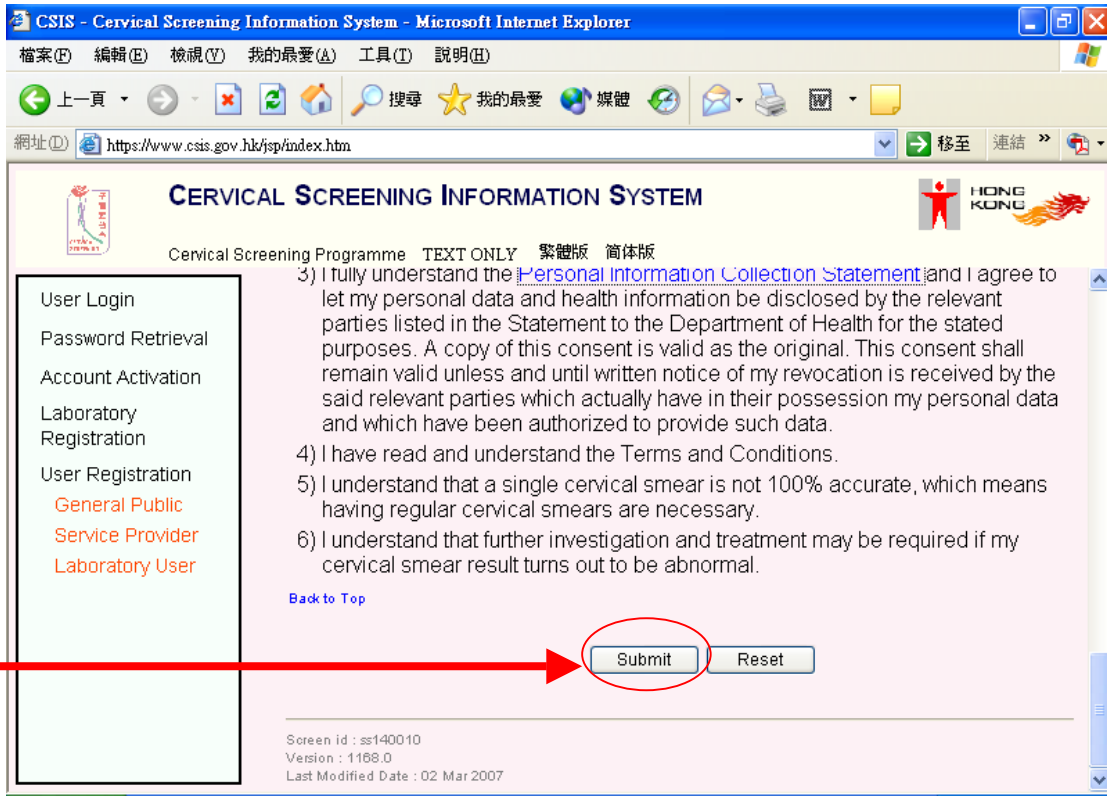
CSIS - Cervical Screening Information System - Microsoft Internet Explorer

檔案(F) 編輯(E) 檢視(V) 我的最愛(A) 工具(T) 說明(H)

上一頁 搜尋 我的最愛 媒體

網址(D) https://www.csis.gov.hk/jsp/index.htm 移至 連結

CERVICAL SCREENING INFORMATION SYSTEM

HONG KONG

Cervical Screening Programme TEXT ONLY 繁體版 简体版

User Login
Password Retrieval
Account Activation
Laboratory Registration
User Registration
General Public
Service Provider
Laboratory User

3) I fully understand the Personal Information Collection Statement and I agree to let my personal data and health information be disclosed by the relevant parties listed in the Statement to the Department of Health for the stated purposes. A copy of this consent is valid as the original. This consent shall remain valid unless and until written notice of my revocation is received by the said relevant parties which actually have in their possession my personal data and which have been authorized to provide such data.

4) I have read and understand the Terms and Conditions.

5) I understand that a single cervical smear is not 100% accurate, which means having regular cervical smears are necessary.

6) I understand that further investigation and treatment may be required if my cervical smear result turns out to be abnormal.

Back to Top

Submit Reset

Screen id : ss140010
Version : 1168.0
Last Modified Date : 02 Mar 2007